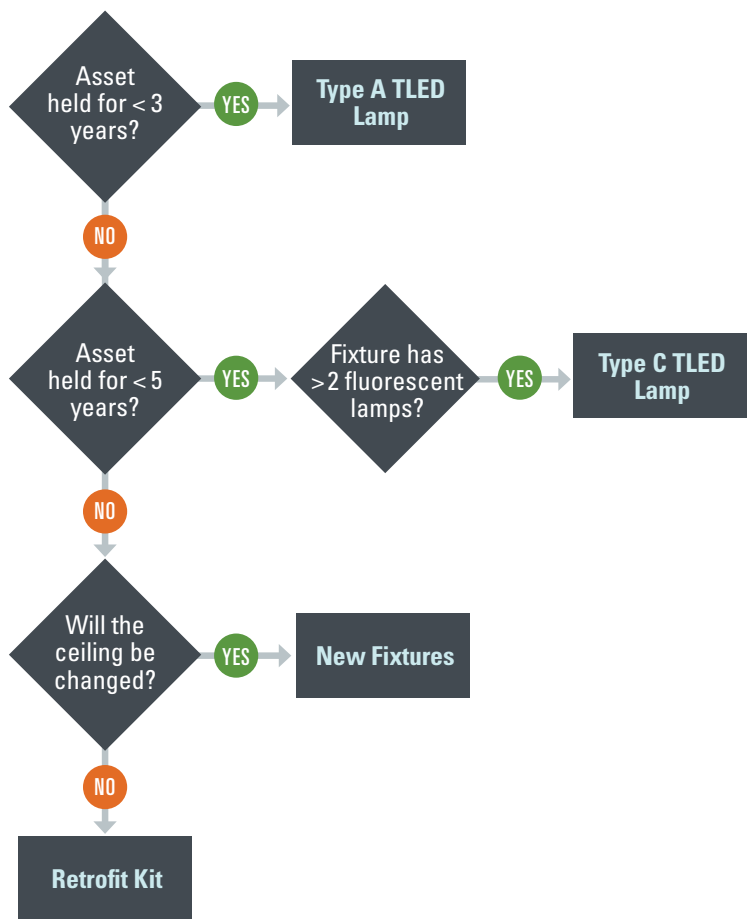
Asset held for < 3 years?

YES

Type A TLED Lamp

NO

Asset held for < 5 years?

YES

Fixture has >2 fluorescent lamps?

YES

Type C TLED Lamp

NO

Will the ceiling be changed?

YES

New Fixtures

NO

Retrofit Kit